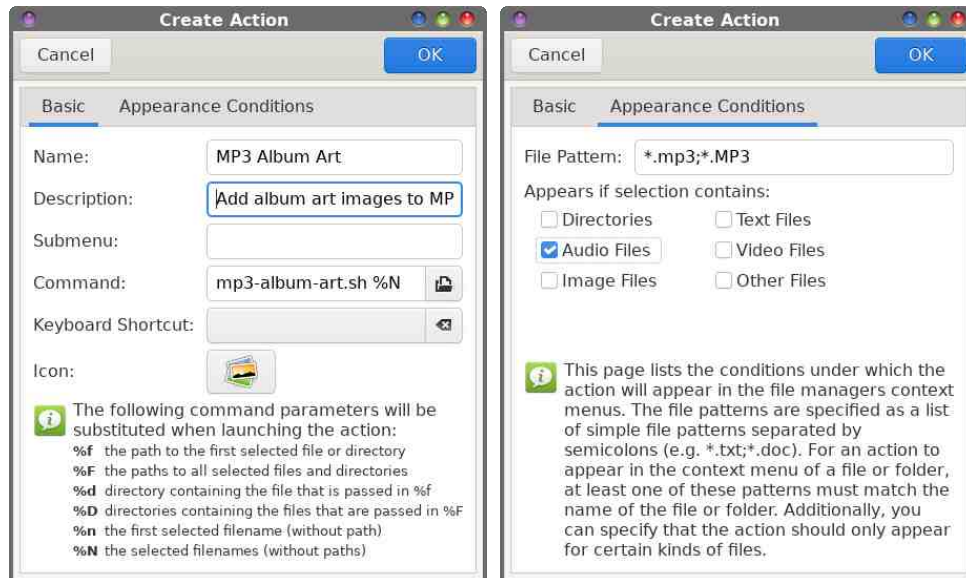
Create Action

Cancel

OK

Basic

Appearance Conditions

Name:

MP3 Album Art

Description:

Add album art images to MP

Submenu:

Command:

mp3-album-art.sh %N

Keyboard Shortcut:

Icon:

The following command parameters will be substituted when launching the action:

%f the path to the first selected file or directory
%F the paths to all selected files and directories
%d directory containing the file that is passed in %f
%D directories containing the files that are passed in %F
%n the first selected filename (without path)
%N the selected filenames (without paths)

Create Action

Cancel

OK

Basic

Appearance Conditions

File Pattern:

*.mp3;*.MP3

Appears if selection contains:

Directories

Text Files

Audio Files

Video Files

Image Files

Other Files

This page lists the conditions under which the action will appear in the file managers context menus. The file patterns are specified as a list of simple file patterns separated by semicolons (e.g. *.txt;*.doc). For an action to appear in the context menu of a file or folder, at least one of these patterns must match the name of the file or folder. Additionally, you can specify that the action should only appear for certain kinds of files.